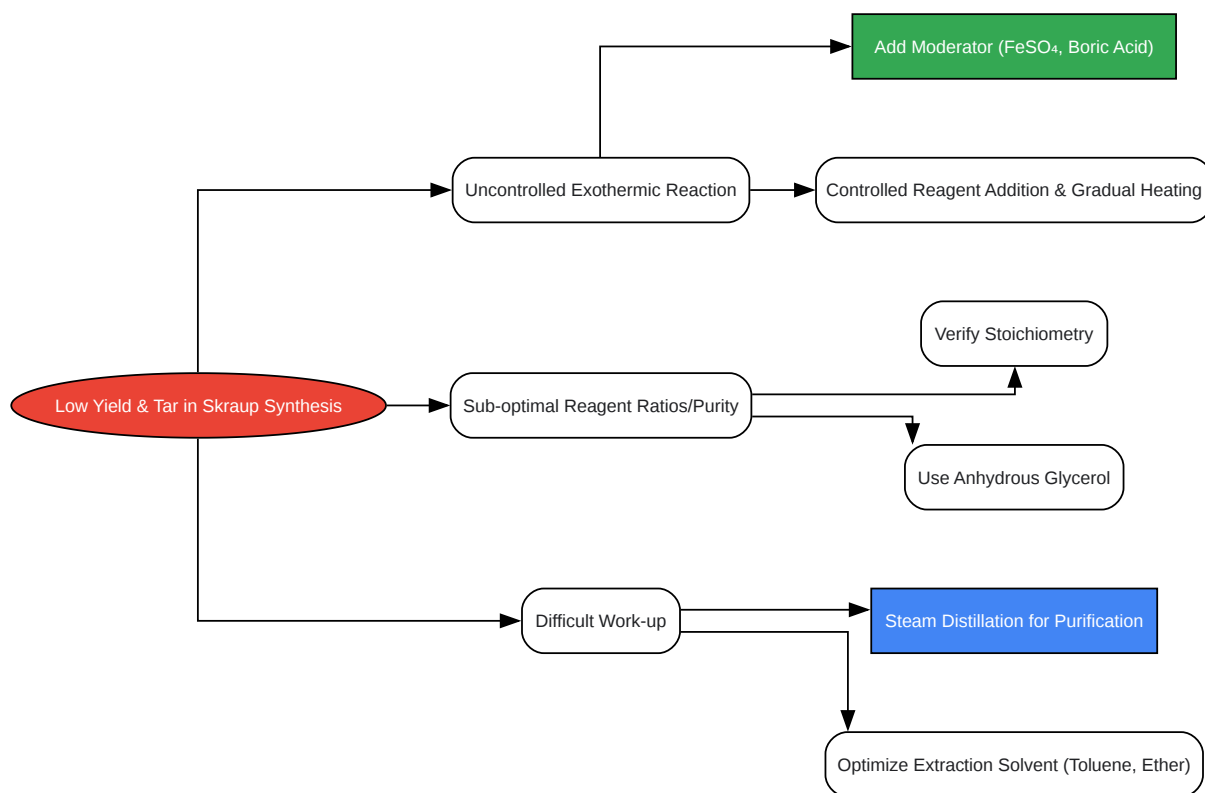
Low Yield & Tar in Skraup Synthesis

Uncontrolled Exothermic Reaction

Add Moderator ($FeSO_4$, Boric Acid)

Controlled Reagent Addition & Gradual Heating

Sub-optimal Reagent Ratios/Purity

Verify Stoichiometry

Use Anhydrous Glycerol

Difficult Work-up

Steam Distillation for Purification

Optimize Extraction Solvent (Toluene, Ether)